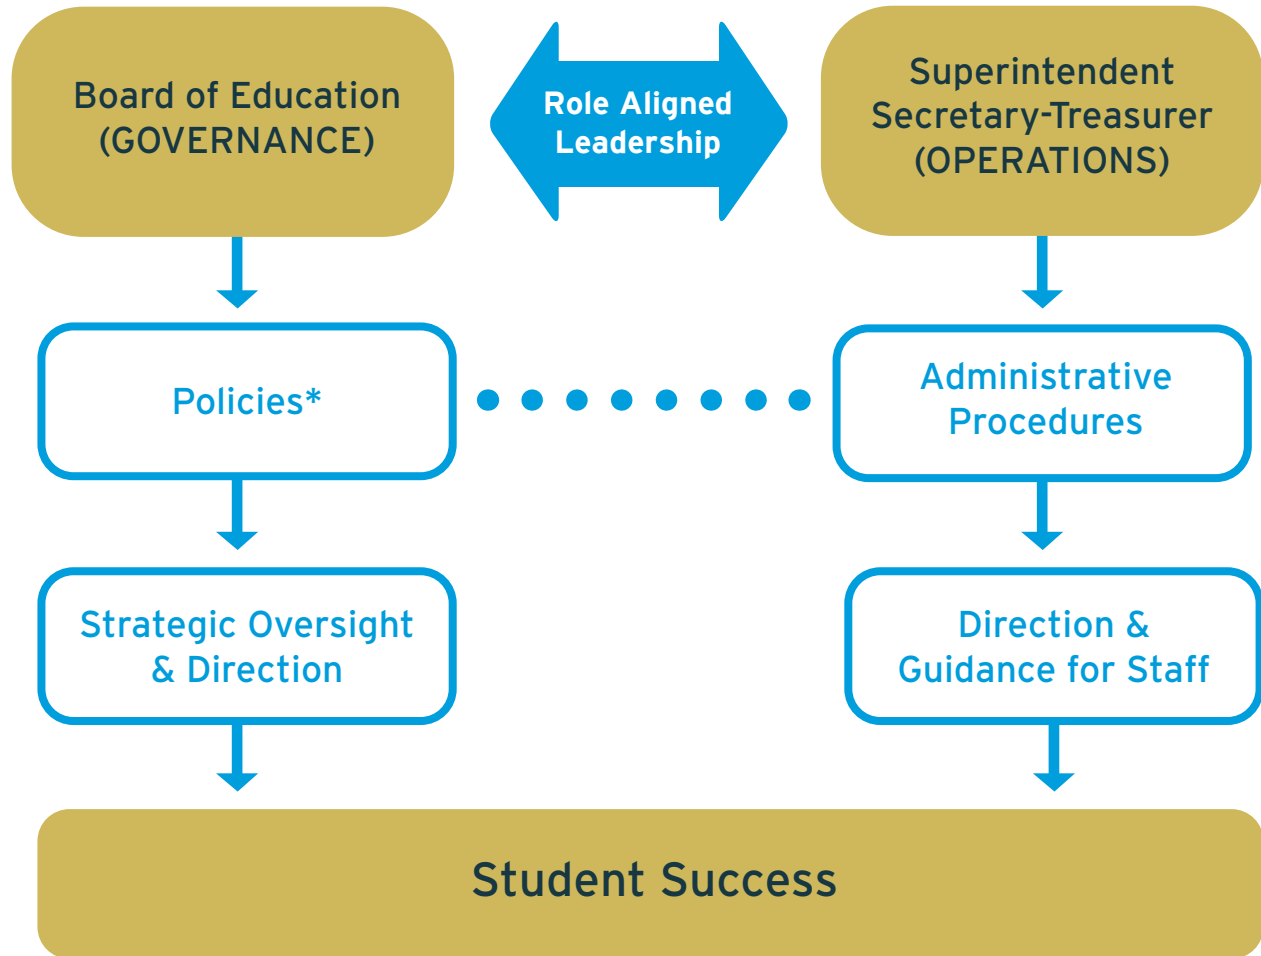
Board of Education
(GOVERNANCE)

Role Aligned
Leadership

Superintendent
Secretary-Treasurer
(OPERATIONS)

Policies*

Administrative
Procedures

Strategic Oversight
& Direction

Direction &
Guidance for Staff

Student Success